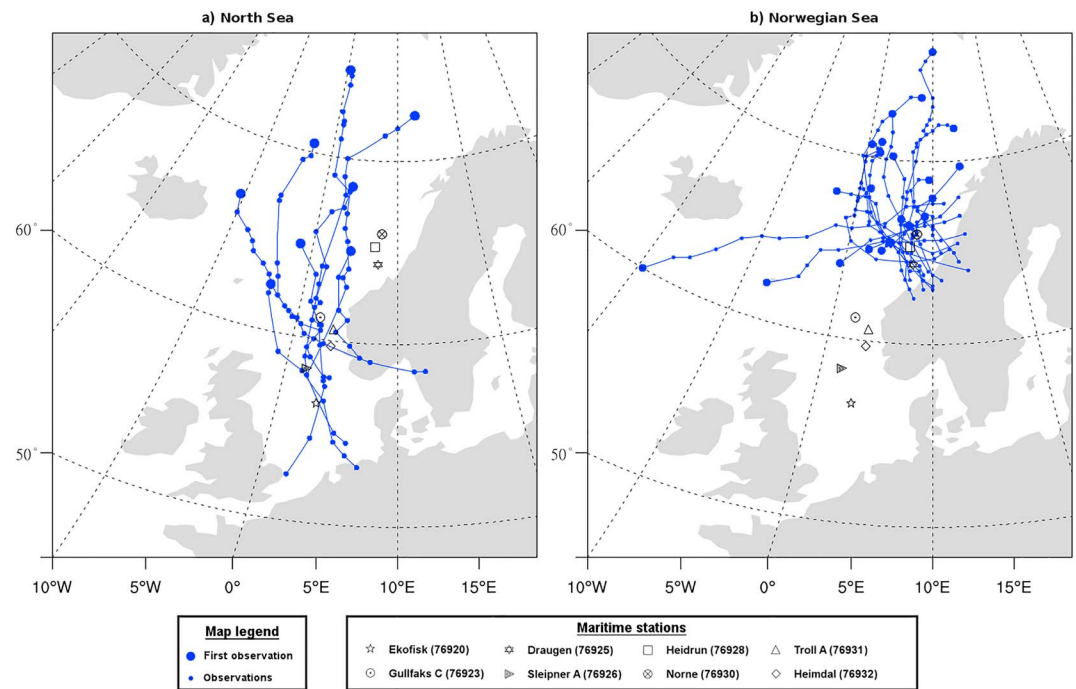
a) North Sea

60°

50°

10°W 5°W 0° 5°E 10°E 15°E

b) Norwegian Sea

60°

50°

10°W 5°W 0° 5°E 10°E 15°E

Map legend
First observation
Observations

Maritime stations
Ekofisk (76920)
Draugen (76925)
Heidrun (76928)
Troll A (76931)
Gullfaks C (76923)
Sleipner A (76926)
Norne (76930)
Heimdal (76932)